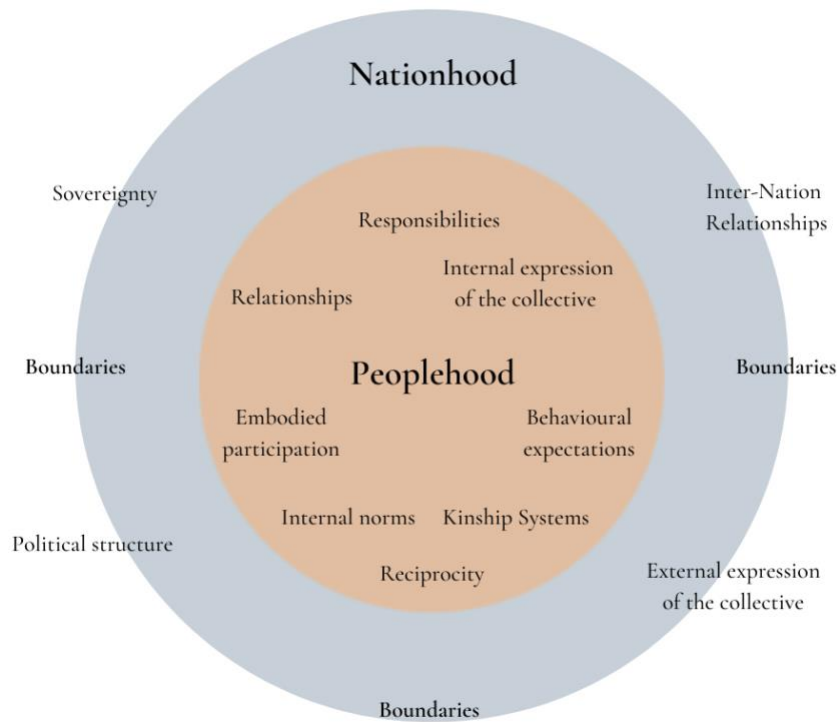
Nationhood

Sovereignty

Inter-Nation Relationships

Responsibilities

Internal expression of the collective

Relationships

Boundaries

Peoplehood

Boundaries

Embodied participation

Behavioural expectations

Internal norms

Kinship Systems

Political structure

Reciprocity

External expression of the collective

Boundaries